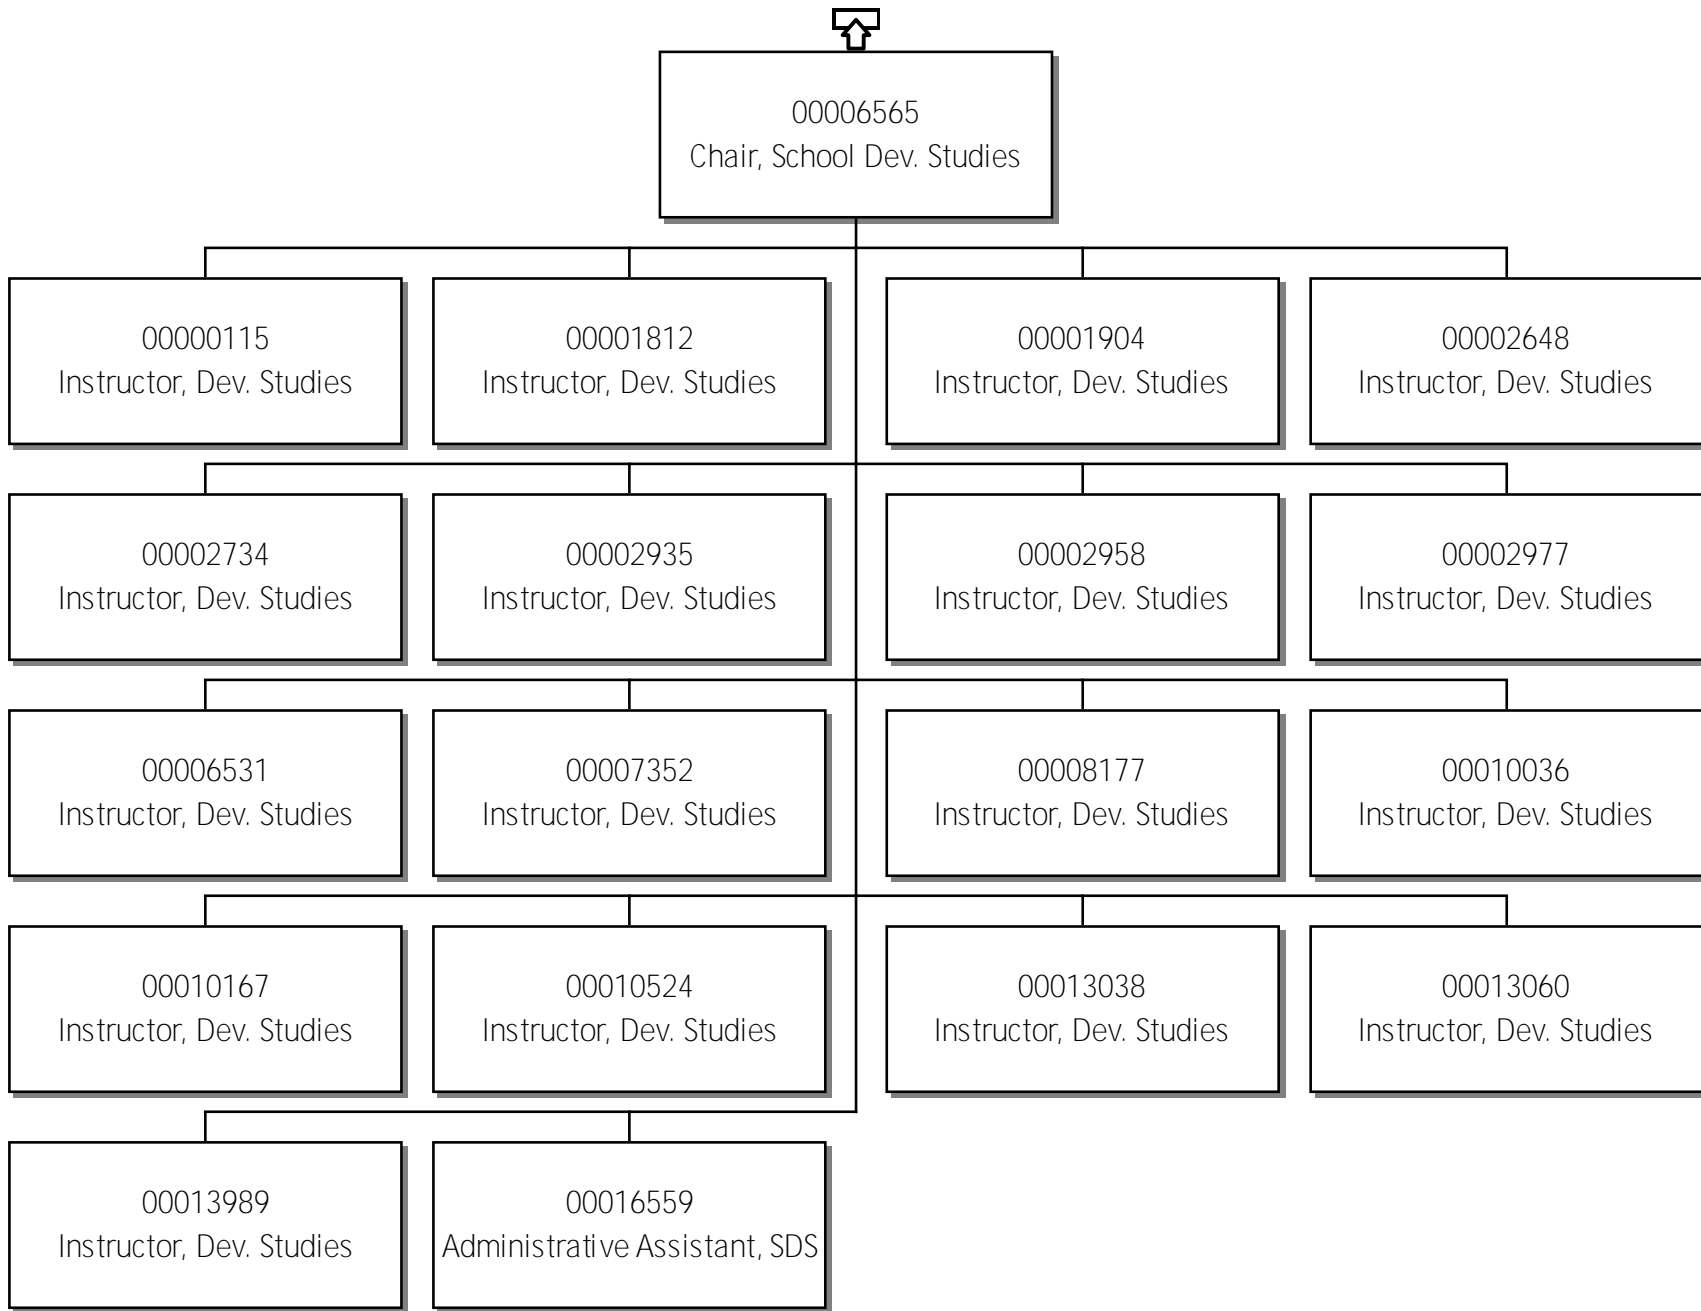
00006565
Chair, School Dev. Studies

00000115
Instructor, Dev. Studies

00001812
Instructor, Dev. Studies

00001904
Instructor, Dev. Studies

00002648
Instructor, Dev. Studies

00002734
Instructor, Dev. Studies

00002935
Instructor, Dev. Studies

00002958
Instructor, Dev. Studies

00002977
Instructor, Dev. Studies

00006531
Instructor, Dev. Studies

00007352
Instructor, Dev. Studies

00008177
Instructor, Dev. Studies

00010036
Instructor, Dev. Studies

00010167
Instructor, Dev. Studies

00010524
Instructor, Dev. Studies

00013038
Instructor, Dev. Studies

00013060
Instructor, Dev. Studies

00013989
Instructor, Dev. Studies

00016559
Administrative Assistant, SDS